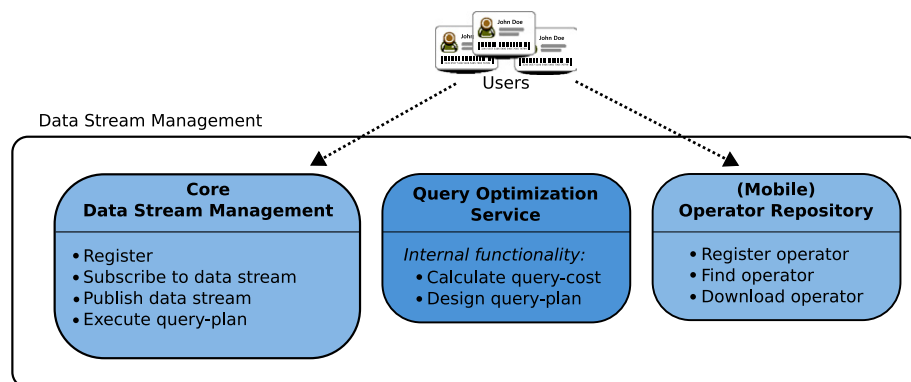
John Doe
John Doe
John Doe
Users

Data Stream Management

Core
Data Stream Management

• Register
• Subscribe to data stream
• Publish data stream
• Execute query-plan

Query Optimization
Service

*Internal functionality:*
• Calculate query-cost
• Design query-plan

(Mobile)
Operator Repository

• Register operator
• Find operator
• Download operator